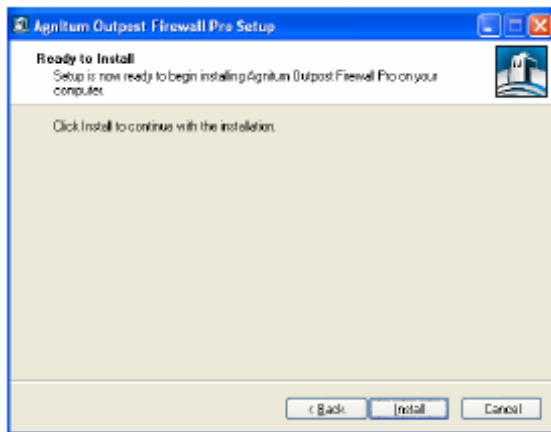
Agnitum Outpost Firewall Pro Setup

Ready to Install

Setup is now ready to begin installing Agnitum Outpost Firewall Pro on your computer.

Click Install to continue with the installation.

< Back Install Cancel